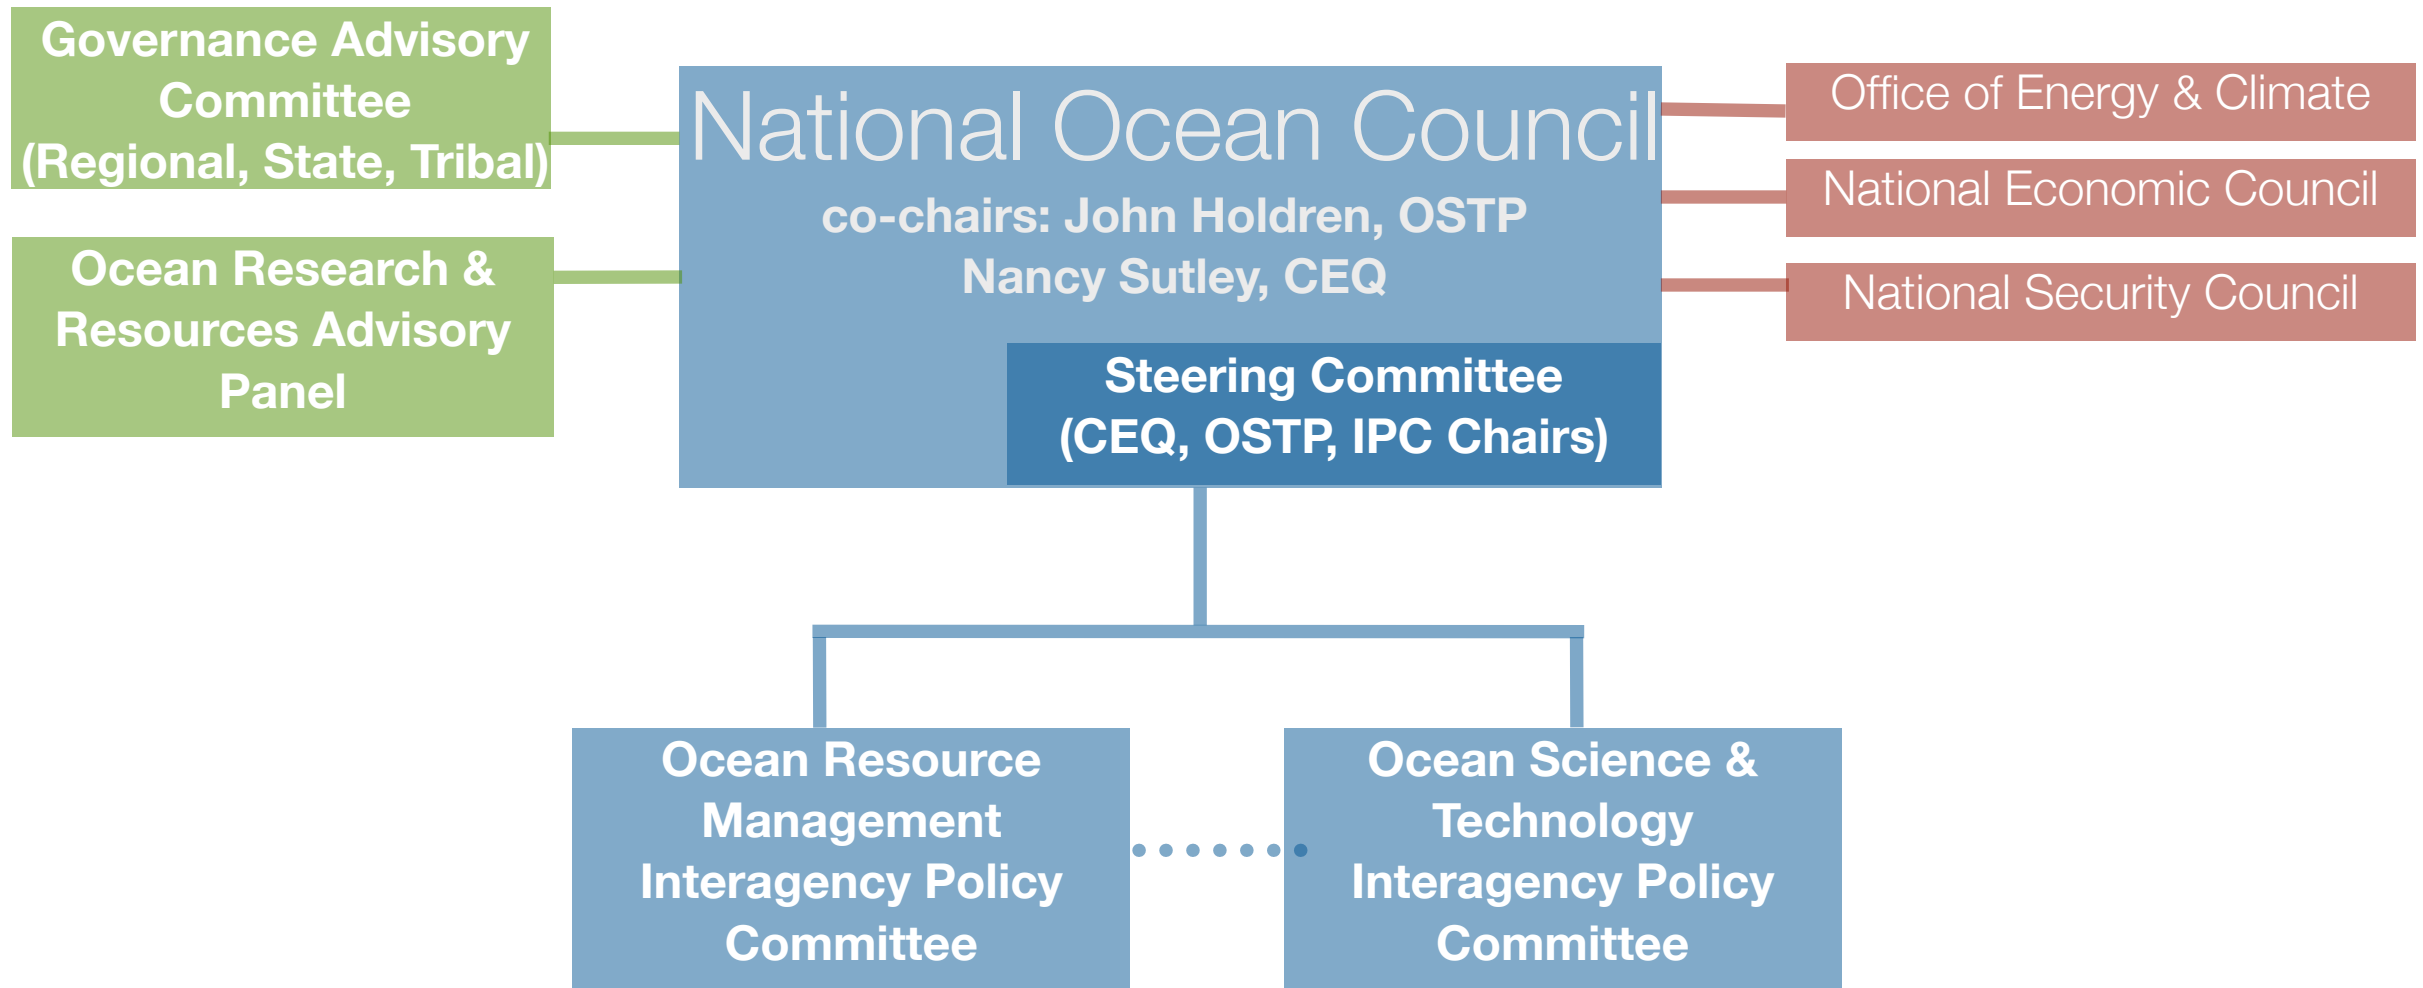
Governance Advisory Committee (Regional, State, Tribal)

Ocean Research & Resources Advisory Panel

National Ocean Council

co-chairs: John Holdren, OSTP
Nancy Sutley, CEQ

Steering Committee (CEQ, OSTP, IPC Chairs)

Office of Energy & Climate

National Economic Council

National Security Council

Ocean Resource Management Interagency Policy Committee

Ocean Science & Technology Interagency Policy Committee